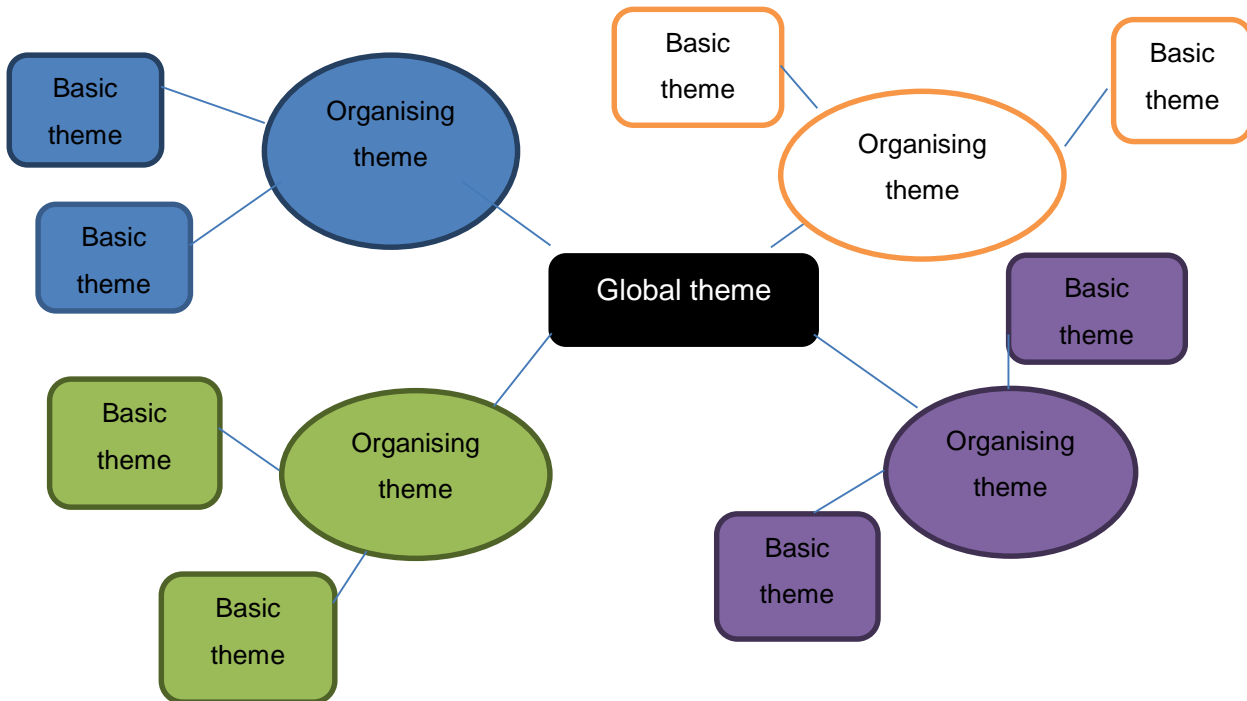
Basic theme

Organising theme

Basic theme

Basic theme

Basic theme

Organising theme

Global theme

Basic theme

Basic theme

Organising theme

Basic theme

Organising theme

Basic theme

Basic theme